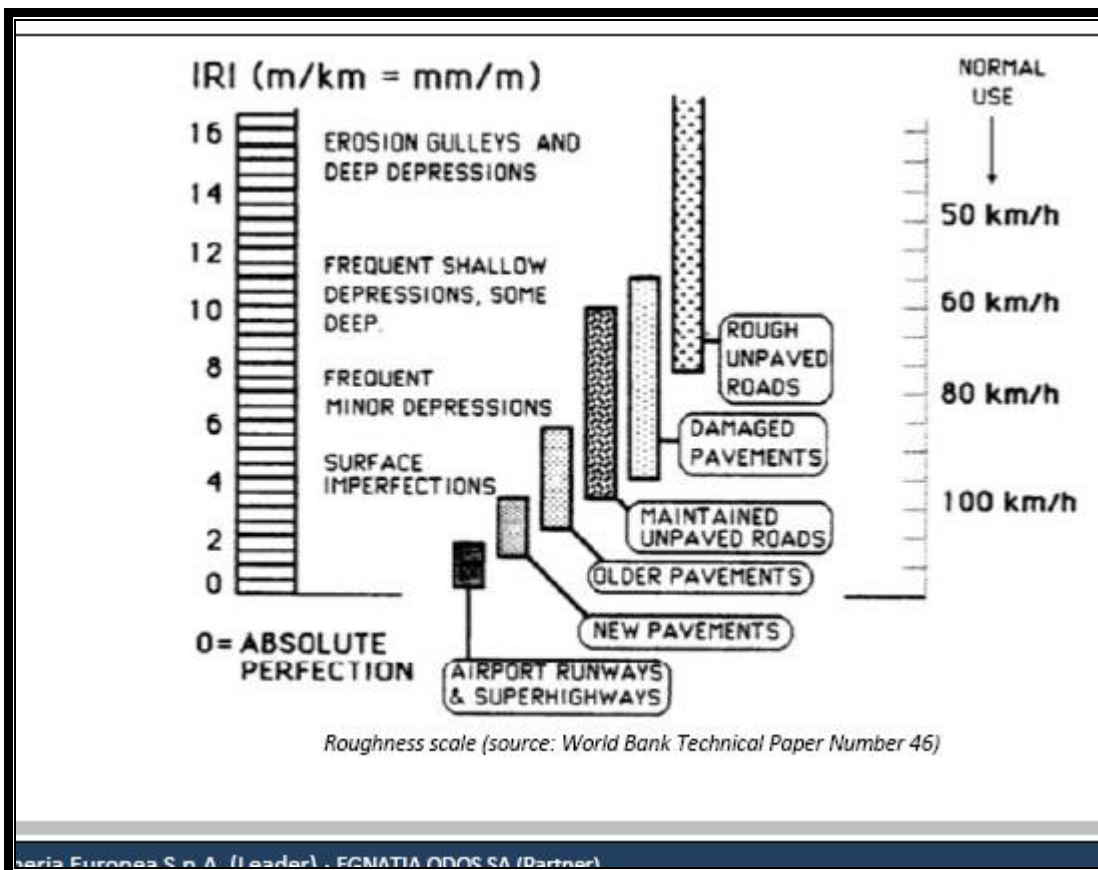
IRI (m/km = mm/m)

16
14
12
10
8
6
4
2
0

EROSION GULLEYS AND DEEP DEPRESSIONS

FREQUENT SHALLOW DEPRESSIONS, SOME DEEP.

FREQUENT MINOR DEPRESSIONS

SURFACE IMPERFECTIONS

0= ABSOLUTE PERFECTION

ROUGH UNPAVED ROADS

DAMAGED PAVEMENTS

MAINTAINED UNPAVED ROADS

OLDER PAVEMENTS

NEW PAVEMENTS

AIRPORT RUNWAYS & SUPERHIGHWAYS

NORMAL USE

50 km/h

60 km/h

80 km/h

100 km/h

Roughness scale (source: World Bank Technical Paper Number 46)

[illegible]eria Europea S.p.A. (Leader) - EGNATIA ODOS SA (Partner)